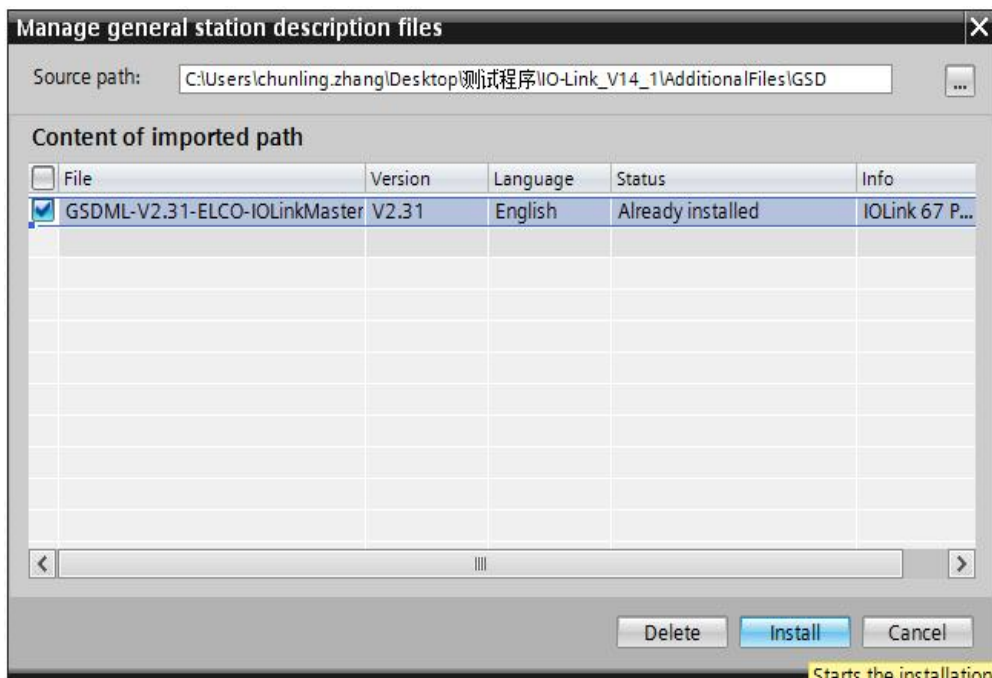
Manage general station description files

Source path: C:\Users\chunling.zhang\Desktop\测试程序\IO-Link_V14_1\AdditionalFiles\GSD

...

Content of imported path

| File | Version | Language | Status | Info |
|---|---|---|---|---|
| GSDML-V2.31-ELCO-IOLinkMaster | V2.31 | English | Already installed | IOLink 67 P... |

Delete Install Cancel

Starts the installation